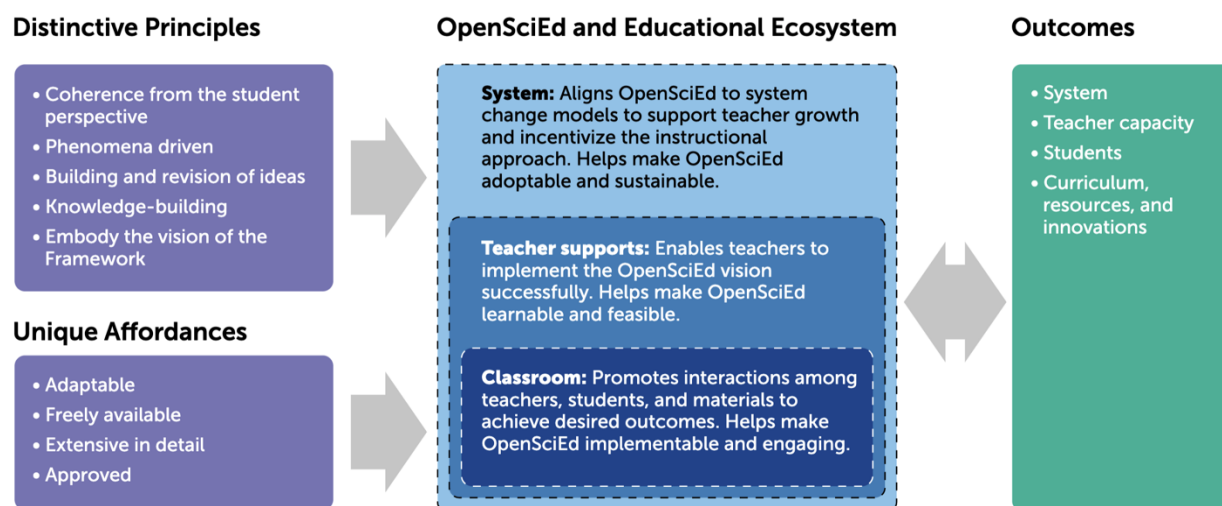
Distinctive Principles

• Coherence from the student perspective
• Phenomena driven
• Building and revision of ideas
• Knowledge-building
• Embody the vision of the Framework

Unique Affordances

• Adaptable
• Freely available
• Extensive in detail
• Approved

OpenSciEd and Educational Ecosystem

System: Aligns OpenSciEd to system change models to support teacher growth and incentivize the instructional approach. Helps make OpenSciEd adoptable and sustainable.

Teacher supports: Enables teachers to implement the OpenSciEd vision successfully. Helps make OpenSciEd learnable and feasible.

Classroom: Promotes interactions among teachers, students, and materials to achieve desired outcomes. Helps make OpenSciEd implementable and engaging.

Outcomes

• System
• Teacher capacity
• Students
• Curriculum, resources, and innovations